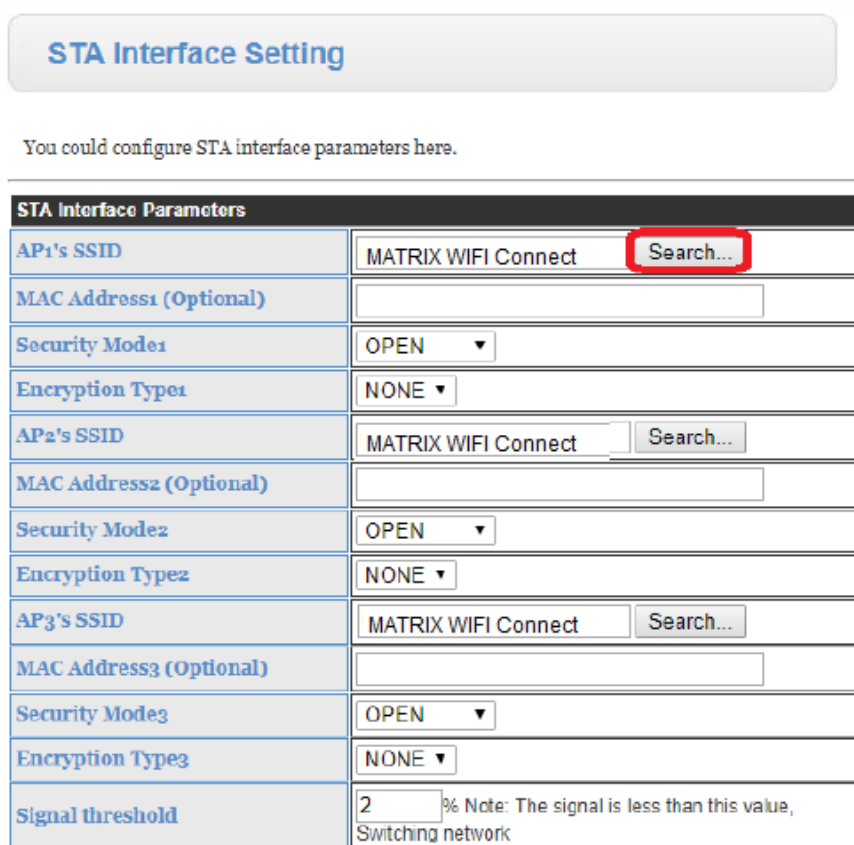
STA Interface Setting

You could configure STA interface parameters here.

| STA Interface Parameters | |
|---|---|
| AP1's SSID | MATRIX WIFI Connect Search... |
| MAC Address1 (Optional) | |
| Security Mode1 | OPEN ▼ |
| Encryption Type1 | NONE ▼ |
| AP2's SSID | MATRIX WIFI Connect Search... |
| MAC Address2 (Optional) | |
| Security Mode2 | OPEN ▼ |
| Encryption Type2 | NONE ▼ |
| AP3's SSID | MATRIX WIFI Connect Search... |
| MAC Address3 (Optional) | |
| Security Mode3 | OPEN ▼ |
| Encryption Type3 | NONE ▼ |
| Signal threshold | 2 % Note: The signal is less than this value, Switching network |